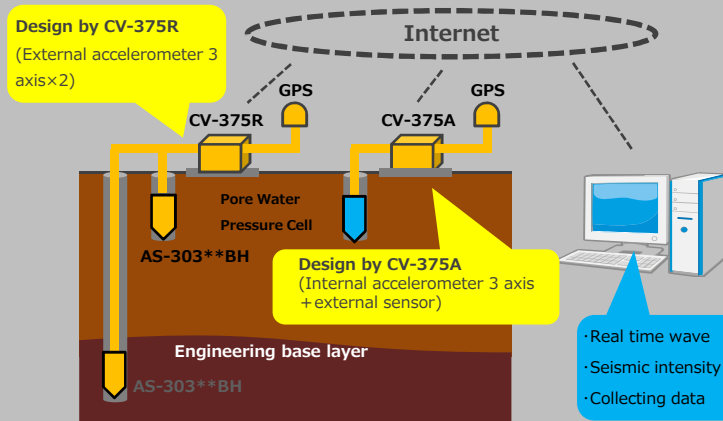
Design by CV-375R
(External accelerometer 3 axis×2)

Internet

GPS

GPS

CV-375R

CV-375A

Pore Water Pressure Cell

AS-303**BH

Design by CV-375A
(Internal accelerometer 3 axis ＋external sensor)

Engineering base layer

AS-303**BH

·Real time wave
·Seismic intensity
·Collecting data